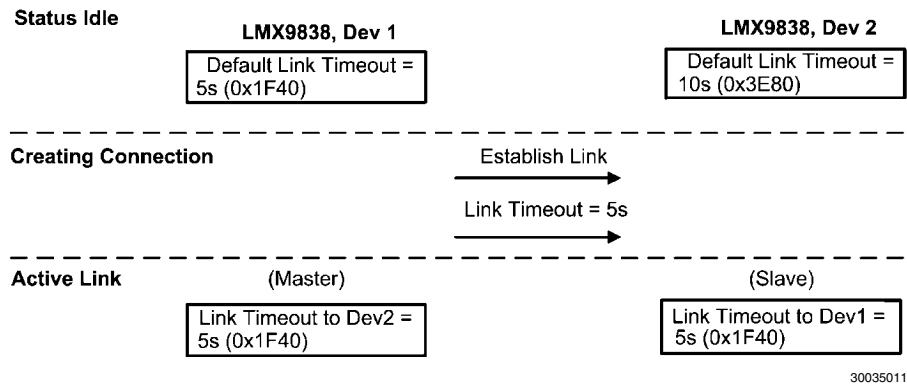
Status Idle

LMX9838, Dev 1

Default Link Timeout = 5s (0x1F40)

LMX9838, Dev 2

Default Link Timeout = 10s (0x3E80)

Creating Connection

Establish Link

Link Timeout = 5s

Active Link

(Master)

Link Timeout to Dev2 = 5s (0x1F40)

(Slave)

Link Timeout to Dev1 = 5s (0x1F40)

30035011